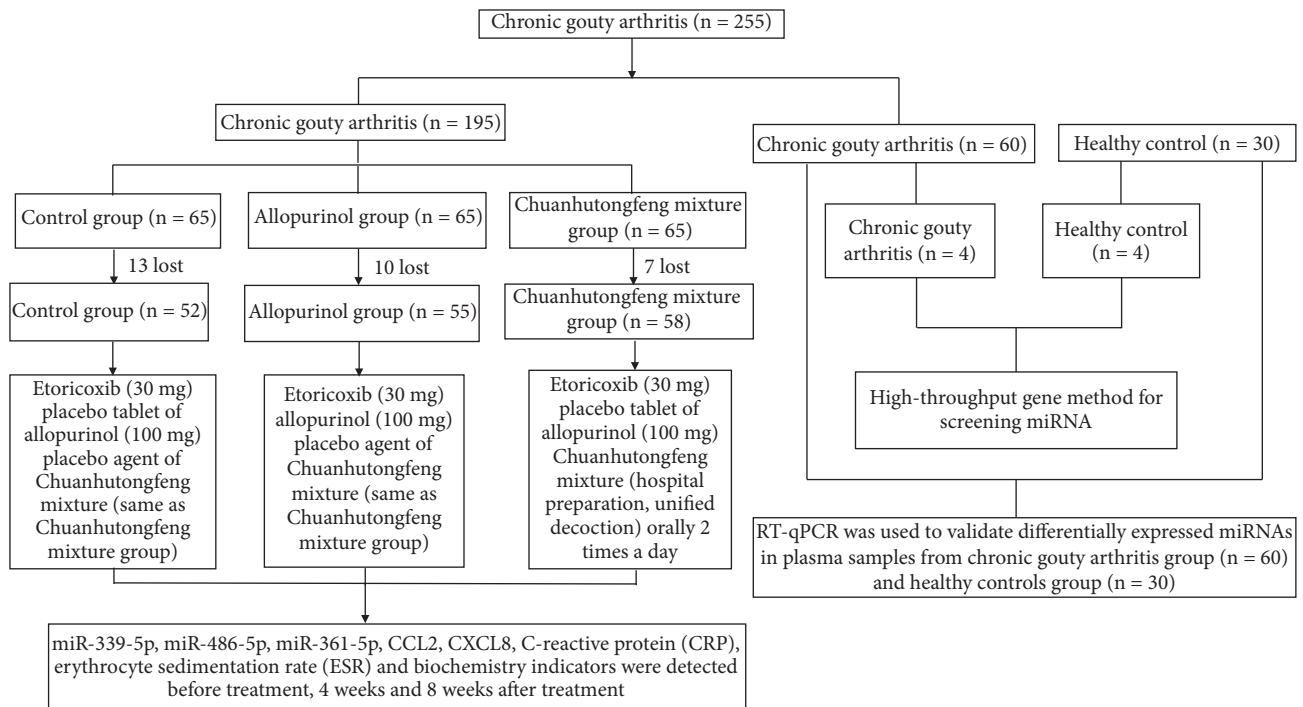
Chronic gouty arthritis (n = 255)

Chronic gouty arthritis (n = 195)

Control group (n = 65)

13 lost

Control group (n = 52)

Etoricoxib (30 mg) placebo tablet of allopurinol (100 mg) placebo agent of Chuanhutongfeng mixture (same as Chuanhutongfeng mixture group)

Allopurinol group (n = 65)

10 lost

Allopurinol group (n = 55)

Etoricoxib (30 mg) allopurinol (100 mg) placebo agent of Chuanhutongfeng mixture (same as Chuanhutongfeng mixture group)

Chuanhutongfeng mixture group (n = 65)

7 lost

Chuanhutongfeng mixture group (n = 58)

Etoricoxib (30 mg) placebo tablet of allopurinol (100 mg) Chuanhutongfeng mixture (hospital preparation, unified decoction) orally 2 times a day

miR-339-5p, miR-486-5p, miR-361-5p, CCL2, CXCL8, C-reactive protein (CRP), erythrocyte sedimentation rate (ESR) and biochemistry indicators were detected before treatment, 4 weeks and 8 weeks after treatment

Chronic gouty arthritis (n = 60)

Healthy control (n = 30)

Chronic gouty arthritis (n = 4)

Healthy control (n = 4)

High-throughput gene method for screening miRNA

RT-qPCR was used to validate differentially expressed miRNAs in plasma samples from chronic gouty arthritis group (n = 60) and healthy controls group (n = 30)